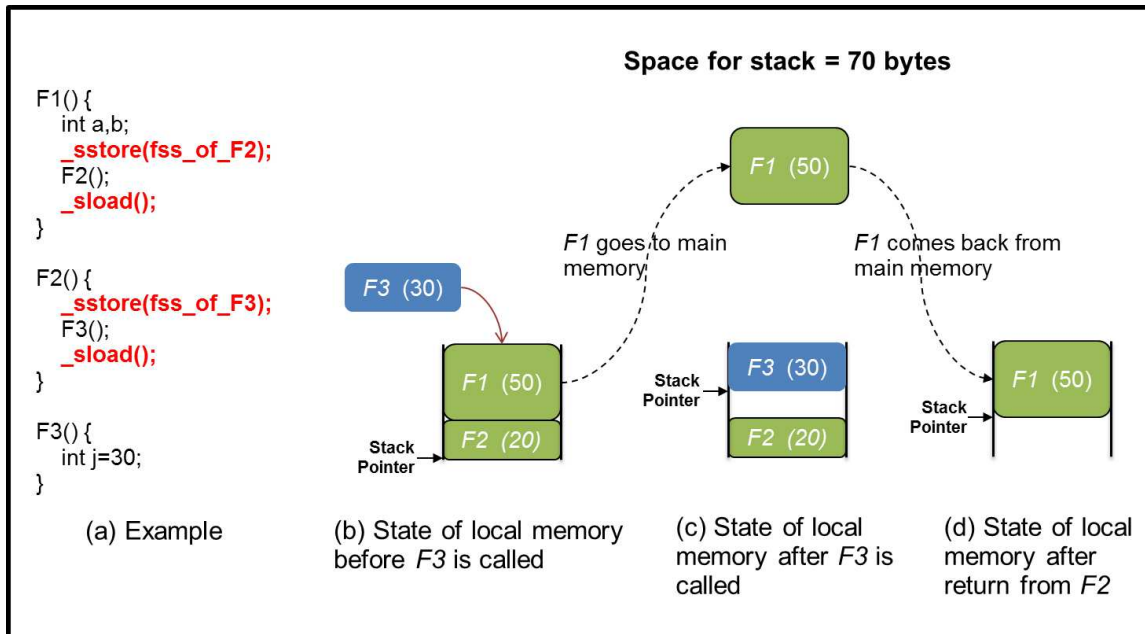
Space for stack = 70 bytes

F1() {
int a,b;
_sstore(fss_of_F2);
F2();
_sload();
}

F2() {
_sstore(fss_of_F3);
F3();
_sload();
}

F3() {
int j=30;
}

(a) Example

F3 (30)

F1 (50)

F2 (20)

Stack Pointer

(b) State of local memory before F3 is called

F1 goes to main memory

F1 (50)

F1 comes back from main memory

F3 (30)

Stack Pointer

F2 (20)

(c) State of local memory after F3 is called

Stack Pointer

F1 (50)

(d) State of local memory after return from F2